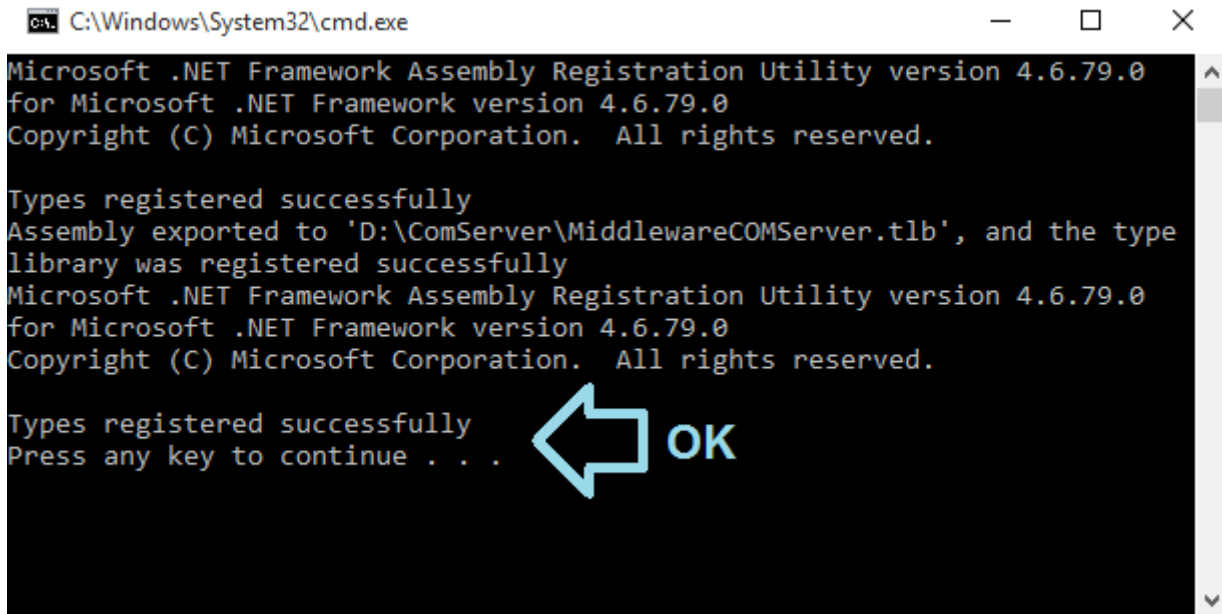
C:\Windows\System32\cmd.exe

Microsoft .NET Framework Assembly Registration Utility version 4.6.79.0
for Microsoft .NET Framework version 4.6.79.0
Copyright (C) Microsoft Corporation.  All rights reserved.

Types registered successfully
Assembly exported to 'D:\ComServer\MiddlewareCOMServer.tlb', and the type library was registered successfully
Microsoft .NET Framework Assembly Registration Utility version 4.6.79.0
for Microsoft .NET Framework version 4.6.79.0
Copyright (C) Microsoft Corporation.  All rights reserved.

Types registered successfully
Press any key to continue . . .

OK